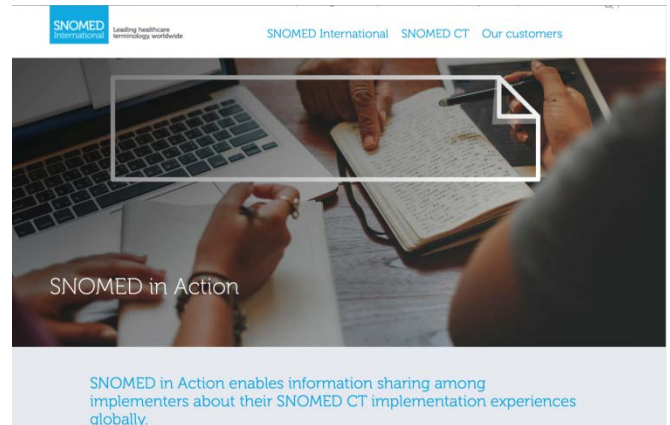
SNOMED International

Leading healthcare terminology, worldwide

SNOMED International SNOMED CT Our customers

SNOMED in Action

SNOMED in Action enables information sharing among implementers about their SNOMED CT implementation experiences globally.